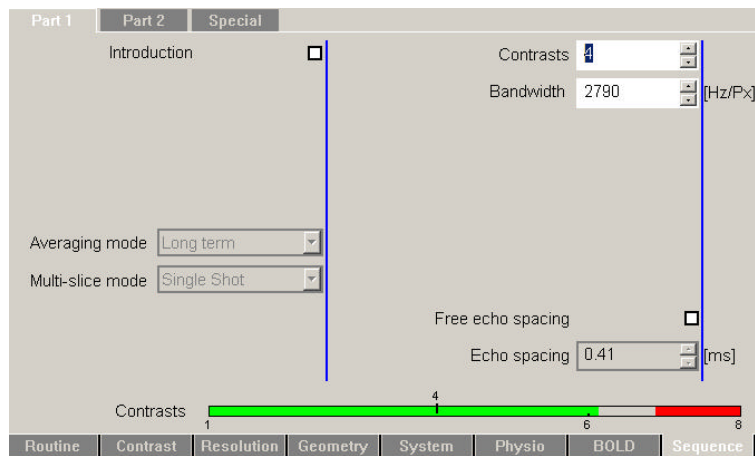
Part 1 | Part 2 | Special

Introduction

Contrasts 4

Bandwidth 2790 [Hz/Px]

Averaging mode Long term

Multi-slice mode Single Shot

Free echo spacing

Echo spacing 0.41 [ms]

Contrasts
4
1 6 8

Routine | Contrast | Resolution | Geometry | System | Physio | BOLD | Sequence